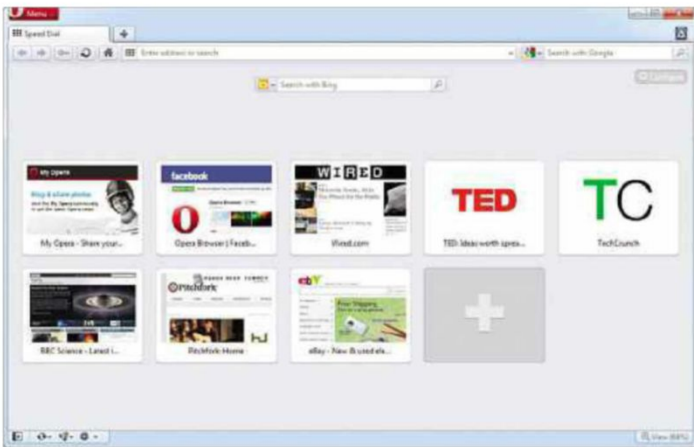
Menu

Speed Dial

Enter address or search

Search with Google

Search with Bing

Configure

my opera

Blog & share photos

facebook

Opera

WIRED

TED

TC

My Opera - Share your...

Opera Browser | Faceb...

Wired.com

TED: Ideas worth sprea...

TechCrunch

Pitchfork

ebay

Free Shipping

BBC Science - Latest i...

Pitchfork Home

eBay - New & used ele...

View (68%)